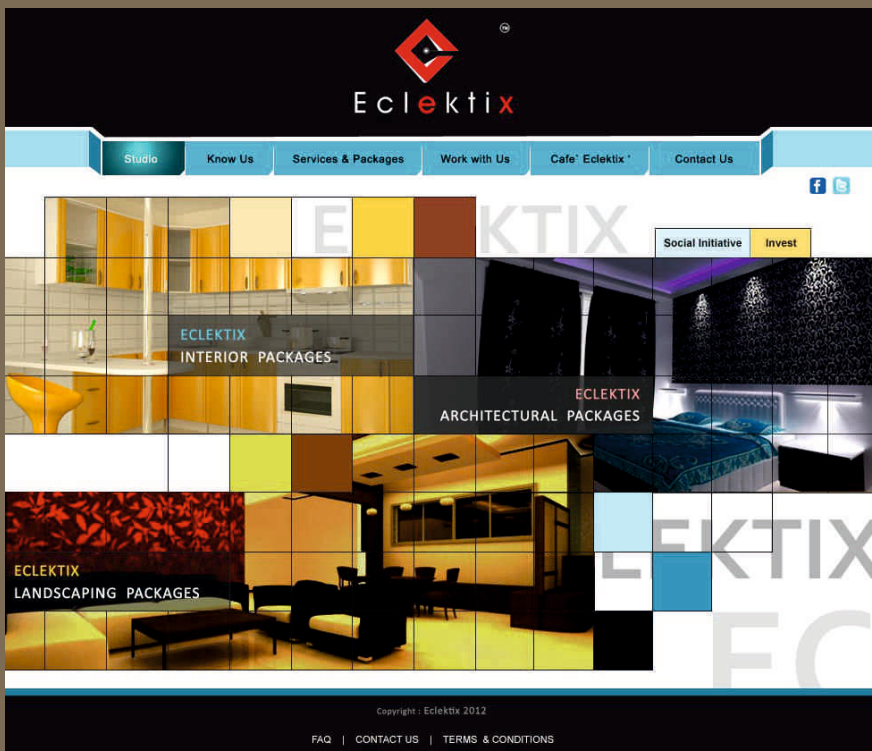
Eclektix

Studio | Know Us | Services & Packages | Work with Us | Cafe' Eclektix ' | Contact Us

ECLEKTIX

Social Initiative | Invest

ECLEKTIX
INTERIOR PACKAGES

ECLEKTIX
ARCHITECTURAL PACKAGES

ECLEKTIX
LANDSCAPING PACKAGES

EKTIX

EC

Copyright : Eclektix 2012

FAQ | CONTACT US | TERMS & CONDITIONS